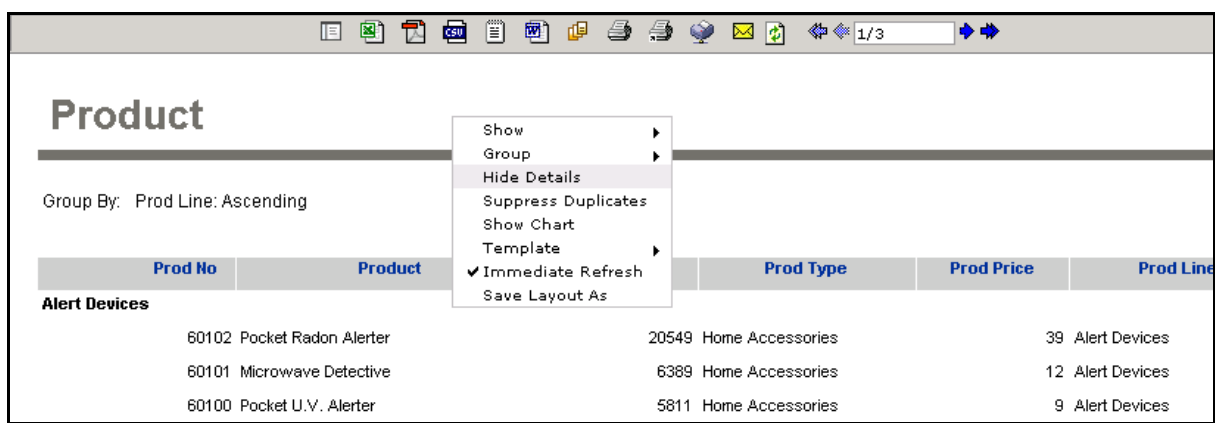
csv 1/3

Product

Show
Group
Hide Details
Suppress Duplicates
Show Chart
Template
✔Immediate Refresh
Save Layout As

Group By: Prod Line: Ascending

| Prod No | Product | | Prod Type | Prod Price | Prod Line |
|---|---|---|---|---|---|
| **Alert Devices** | | | | | |
| 60102 | Pocket Radon Alerter | 20549 | Home Accessories | 39 | Alert Devices |
| 60101 | Microwave Detective | 6389 | Home Accessories | 12 | Alert Devices |
| 60100 | Pocket U.V. Alerter | 5811 | Home Accessories | 9 | Alert Devices |